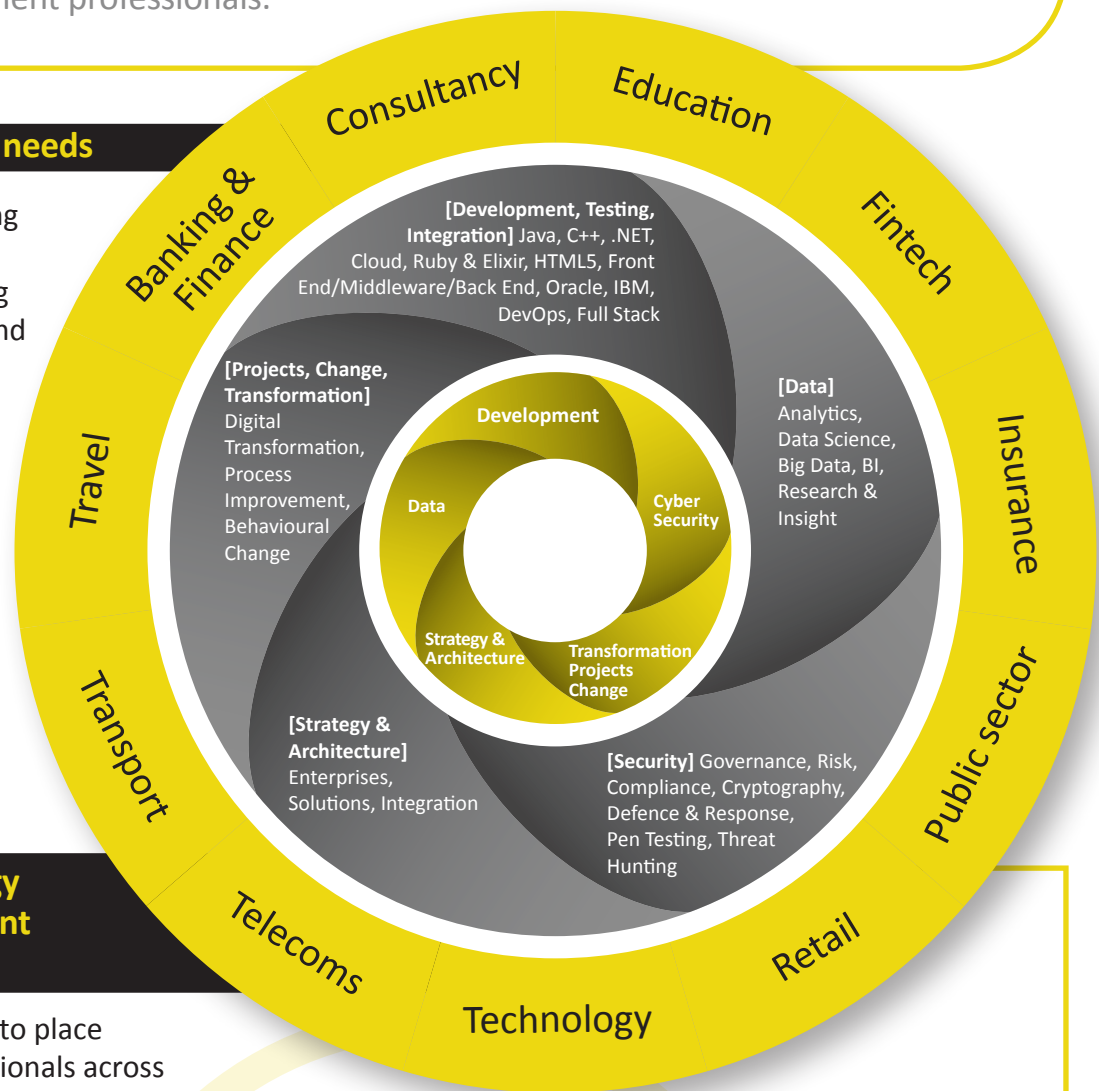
ment professionals.

needs

ng

g
nd

y
nt

to place
ionals across

Consultancy

Education

Fintech

Insurance

Public sector

Retail

Technology

Telecoms

Transport

Travel

Banking & Finance

**[Development, Testing, Integration]** Java, C++, .NET, Cloud, Ruby & Elixir, HTML5, Front End/Middleware/Back End, Oracle, IBM, DevOps, Full Stack

**[Data]** Analytics, Data Science, Big Data, BI, Research & Insight

**[Security]** Governance, Risk, Compliance, Cryptography, Defence & Response, Pen Testing, Threat Hunting

**[Strategy & Architecture]** Enterprises, Solutions, Integration

**[Projects, Change, Transformation]** Digital Transformation, Process Improvement, Behavioural Change

Development

Cyber Security

Transformation Projects Change

Strategy & Architecture

Data